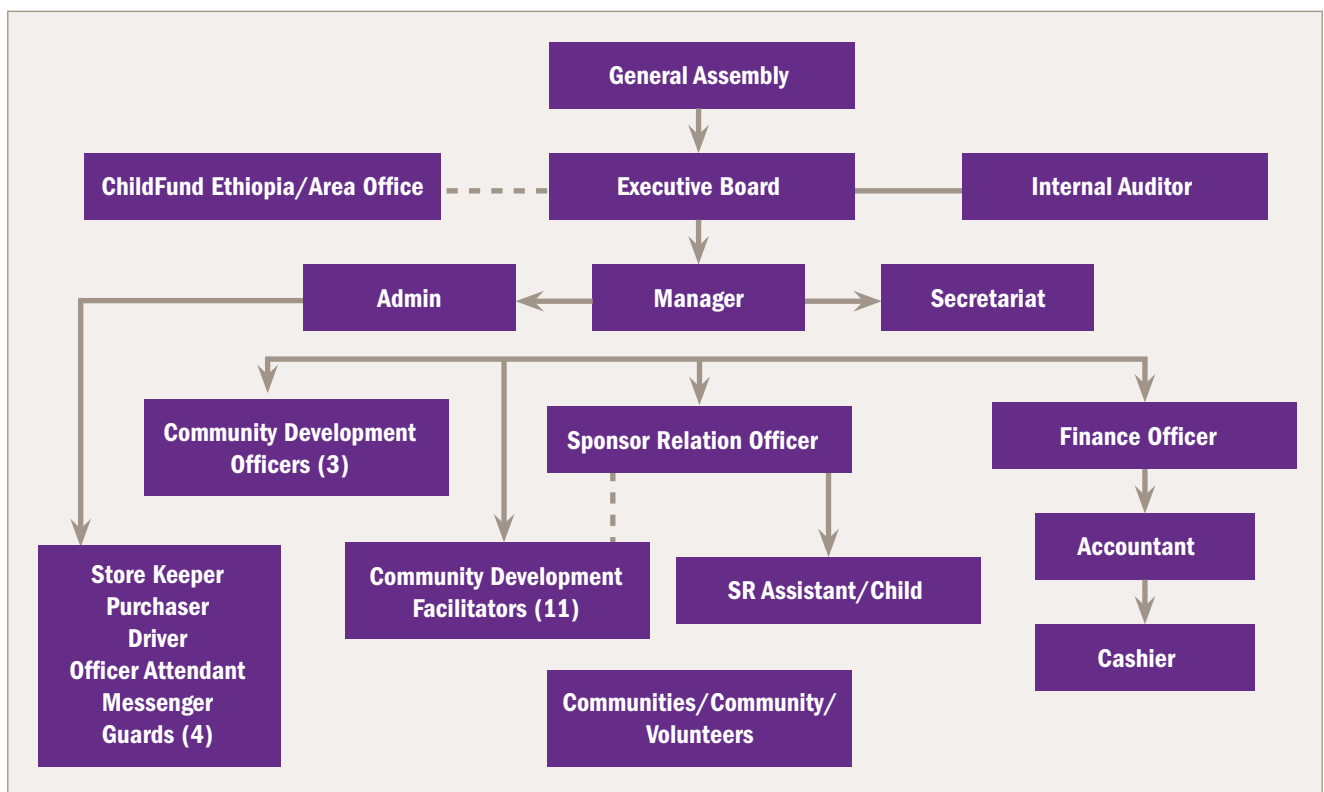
General Assembly

ChildFund Ethiopia/Area Office

Executive Board

Internal Auditor

Admin

Manager

Secretariat

Community Development Officers (3)

Sponsor Relation Officer

Finance Officer

Store Keeper
Purchaser
Driver
Officer Attendant
Messenger
Guards (4)

Community Development Facilitators (11)

SR Assistant/Child

Accountant

Cashier

Communities/Community/ Volunteers